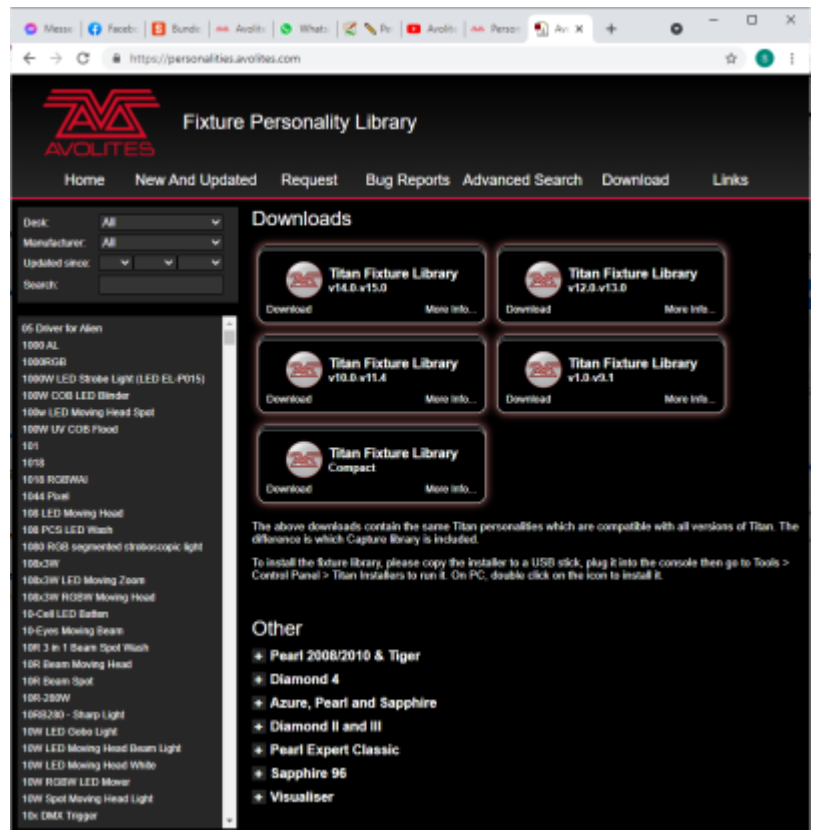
Messe | Facebo | Bundo | Avolite | WhatsA | Pe | Avolite | Person | Av | +

https://personalities.avolites.com

AVOLITES

Fixture Personality Library

Home New And Updated Request Bug Reports Advanced Search Download Links

Desk: All
Manufacturer: All
Updated since:
Search:

05 Driver for Alien
1000 AL
1000RGB
1000W LED Strobe Light (LED EL-P015)
100W COB LED Blinder
100w LED Moving Head Spot
100W UV COB Flood
101
1018
1018 RGBWAI
1044 Pixel
108 LED Moving Head
108 PCS LED Wash
1080 RGB segmented stroboscopic light
108x3W
108x3W LED Moving Zoom
108x3W RGBW Moving Head
10-Cell LED Batten
10-Eyes Moving Beam
10R 3 in 1 Beam Spot Wash
10R Beam Moving Head
10R Beam Spot
10R-280W
10R5280 - Sharp Light
10W LED Gobo Light
10W LED Moving Head Beam Light
10W LED Moving Head White
10W RGBW LED Mover
10W Spot Moving Head Light
10x DMX Trigger

Downloads

Titan Fixture Library v14.0-v15.0
Download More Info...

Titan Fixture Library v12.0-v13.0
Download More Info...

Titan Fixture Library v10.0-v11.4
Download More Info...

Titan Fixture Library v1.0-v9.1
Download More Info...

Titan Fixture Library Compact
Download More Info...

The above downloads contain the same Titan personalities which are compatible with all versions of Titan. The difference is which Capture library is included.

To install the fixture library, please copy the installer to a USB stick, plug it into the console then go to Tools > Control Panel > Titan Installers to run it. On PC, double click on the icon to install it.

Other

+ Pearl 2008/2010 & Tiger
+ Diamond 4
+ Azure, Pearl and Sapphire
+ Diamond II and III
+ Pearl Expert Classic
+ Sapphire 96
+ Visualiser